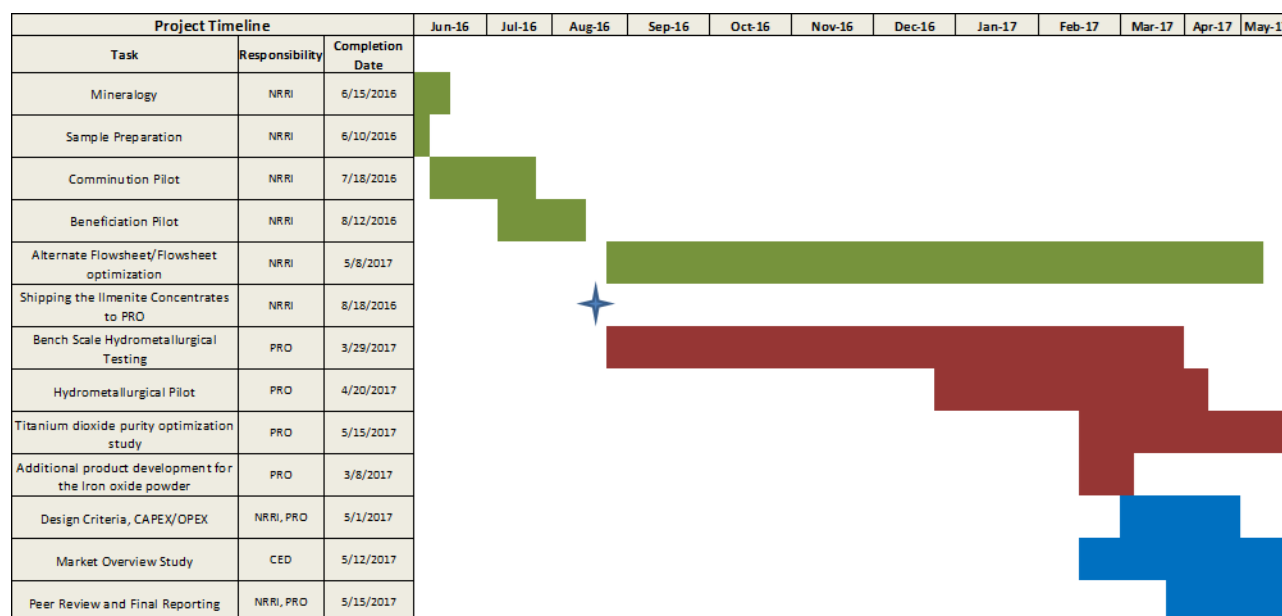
| Project Timeline | | | Jun-16 | Jul-16 | Aug-16 | Sep-16 | Oct-16 | Nov-16 | Dec-16 | Jan-17 | Feb-17 | Mar-17 | Apr-17 | May-1 |
|---|---|---|---|---|---|---|---|---|---|---|---|---|---|---|
| Task | Responsibility | Completion Date | | | | | | | | | | | | |
| Mineralogy | NRRI | 6/15/2016 | | | | | | | | | | | | |
| Sample Preparation | NRRI | 6/10/2016 | | | | | | | | | | | | |
| Comminution Pilot | NRRI | 7/18/2016 | | | | | | | | | | | | |
| Beneficiation Pilot | NRRI | 8/12/2016 | | | | | | | | | | | | |
| Alternate Flowsheet/Flowsheet optimization | NRRI | 5/8/2017 | | | | | | | | | | | | |
| Shipping the Ilmenite Concentrates to PRO | NRRI | 8/18/2016 | | | | | | | | | | | | |
| Bench Scale Hydrometallurgical Testing | PRO | 3/29/2017 | | | | | | | | | | | | |
| Hydrometallurgical Pilot | PRO | 4/20/2017 | | | | | | | | | | | | |
| Titanium dioxide purity optimization study | PRO | 5/15/2017 | | | | | | | | | | | | |
| Additional product development for the Iron oxide powder | PRO | 3/8/2017 | | | | | | | | | | | | |
| Design Criteria, CAPEX/OPEX | NRRI, PRO | 5/1/2017 | | | | | | | | | | | | |
| Market Overview Study | CED | 5/12/2017 | | | | | | | | | | | | |
| Peer Review and Final Reporting | NRRI, PRO | 5/15/2017 | | | | | | | | | | | | |